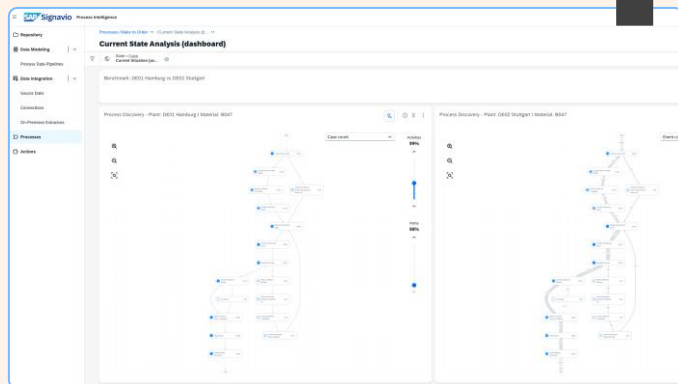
SAP Signavio Process Intelligence

Repository
Data Modeling
Process Data Pipelines
Data Integration
Source Data
Connections
On-Premises Extractors
Processes
Actions

Processes / Make to Order / Current State Analysis (d...
Current State Analysis (dashboard)

Benchmark: 0801 Hamburg vs 0802 Stuttgart

Process Discovery - Plant: 0801 Hamburg / Material: 8047
Case count
Activities
99%
Paths
98%

Process Discovery - Plant: 0802 Stuttgart / Material: 8047
Event c